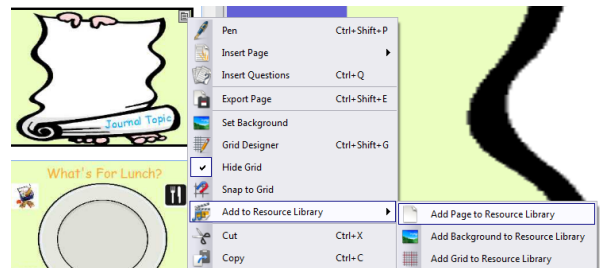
Journal Topic

What's For Lunch?

Pen Ctrl+Shift+P
Insert Page
Insert Questions Ctrl+Q
Export Page Ctrl+Shift+E
Set Background
Grid Designer Ctrl+Shift+G
Hide Grid
Snap to Grid
Add to Resource Library
Cut Ctrl+X
Copy Ctrl+C

Add Page to Resource Library
Add Background to Resource Library
Add Grid to Resource Library